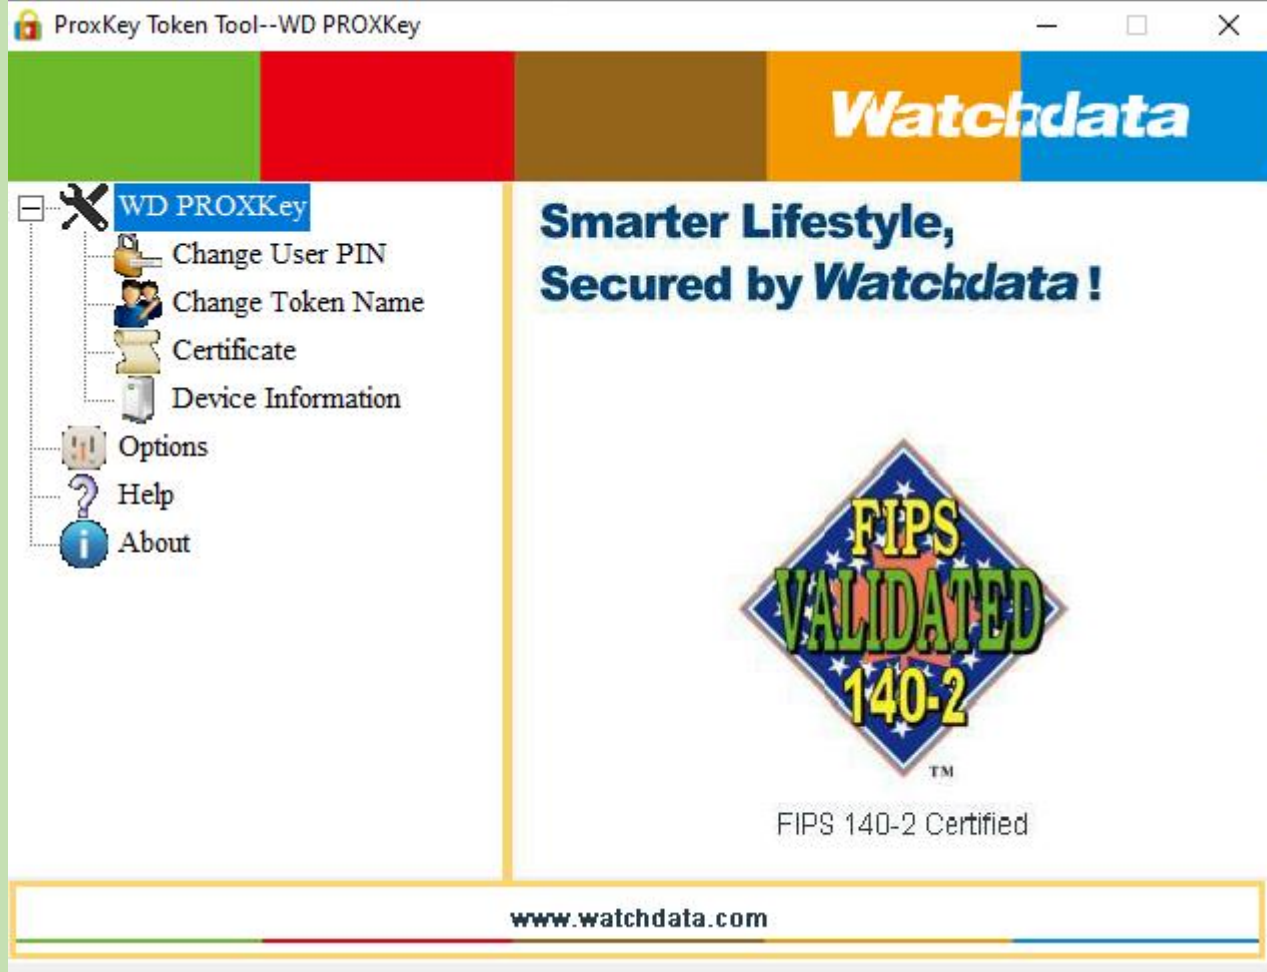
ProxKey Token Tool--WD PROXKey

Watchdata

WD PROXKey
Change User PIN
Change Token Name
Certificate
Device Information
Options
Help
About

Smarter Lifestyle,
Secured by Watchdata !

FIPS
VALIDATED
140-2
TM

FIPS 140-2 Certified

www.watchdata.com